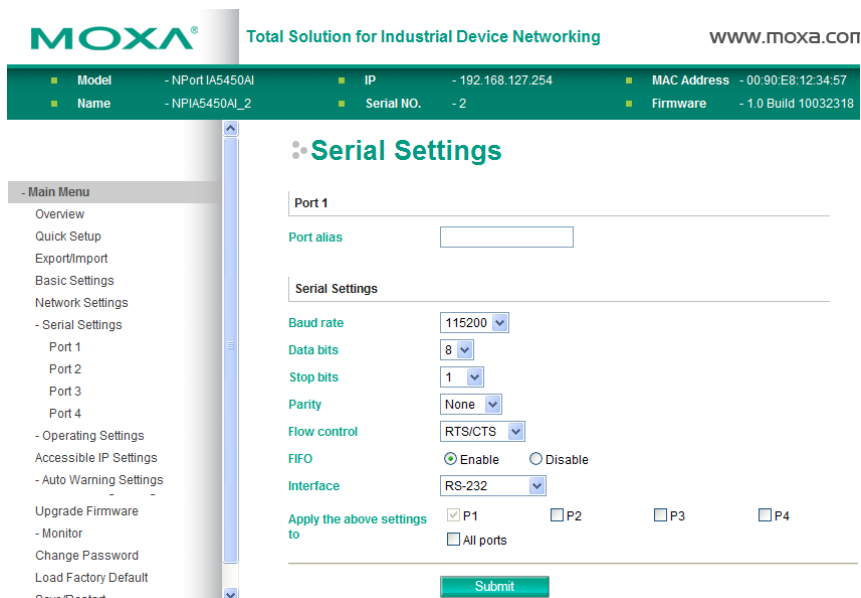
MOXA®

Total Solution for Industrial Device Networking

www.moxa.com

Model - NPort IA5450AI
Name - NPIA5450AI_2
IP - 192.168.127.254
Serial NO. - 2
MAC Address - 00:90:E8:12:34:57
Firmware - 1.0 Build 10032318

- Main Menu
Overview
Quick Setup
Export/Import
Basic Settings
Network Settings
- Serial Settings
Port 1
Port 2
Port 3
Port 4
- Operating Settings
Accessible IP Settings
- Auto Warning Settings
Upgrade Firmware
- Monitor
Change Password
Load Factory Default
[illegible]

Serial Settings

Port 1

Port alias

Serial Settings

Baud rate 115200
Data bits 8
Stop bits 1
Parity None
Flow control RTS/CTS
FIFO Enable Disable
Interface RS-232
Apply the above settings to P1 P2 P3 P4 All ports

Submit